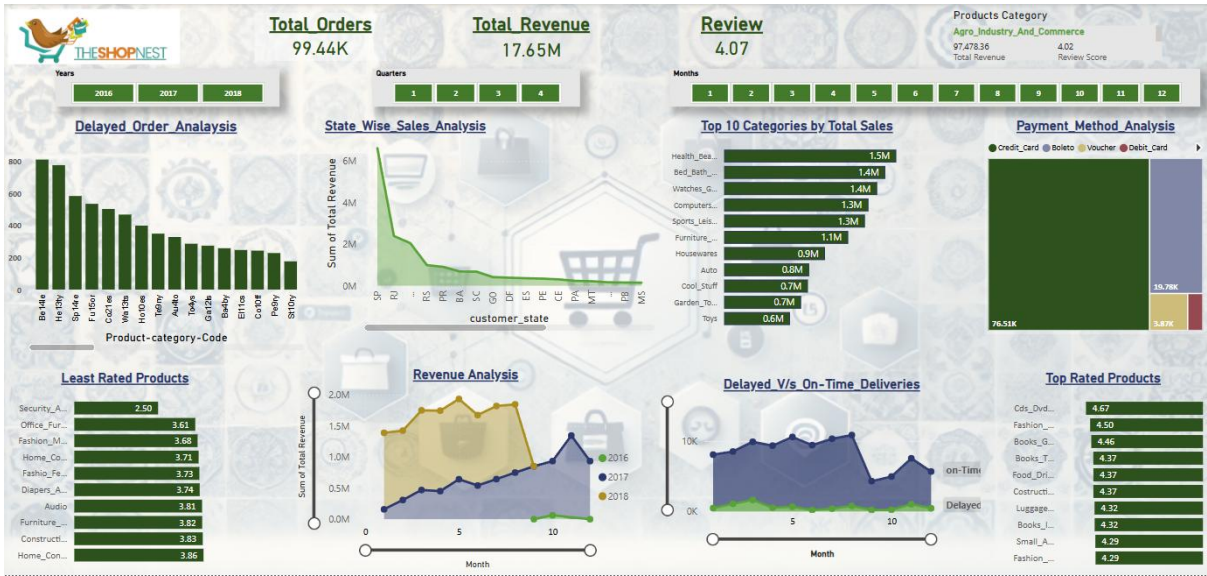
THESHOPNEST

Total_Orders
99.44K

Total_Revenue
17.65M

Review
4.07

Products Category
Agro_Industry_And_Commerce
97,478.36
Total Revenue
4.02
Review Score

Years
2016 2017 2018

Quarters
1 2 3 4

Months
1 2 3 4 5 6 7 8 9 10 11 12

Delayed_Order_Analaysis
800
600
400
200
0
Be14e He13y Sp14e Fu15or Co21es Wa13es Ho10es Te9ny Audio To4ys Ga12e Ba4by El11cs Co10ff Pe9ry St10ry
Product-category-Code

State_Wise_Sales_Analysis
Sum of Total Revenue
6M
4M
2M
0M
SP RJ ... RS PR BA SC GO DF ES PE CE PA MT ... PB MS
customer_state

Top 10 Categories by Total Sales
Health_Bea... 1.5M
Bed_Bath_... 1.4M
Watches_G... 1.4M
Computers... 1.3M
Sports_Leis... 1.3M
Furniture_... 1.1M
Housewares 0.9M
Auto 0.8M
Cool_Stuff 0.7M
Garden_To... 0.7M
Toys 0.6M

Payment_Method_Analysis
Credit_Card Boleto Voucher Debit_Card
76.51K
19.78K
3.87K

Least Rated Products
Security_A... 2.50
Office_Fur... 3.61
Fashion_M... 3.68
Home_Co... 3.71
Fashio_Fe... 3.73
Diapers_A... 3.74
Audio 3.81
Furniture_... 3.82
Constructi... 3.83
Home_Con... 3.86

Revenue Analysis
Sum of Total Revenue
2.0M
1.5M
1.0M
0.5M
0.0M
0 5 10
Month
2016
2017
2018

Delayed_V/s_On-Time_Deliveries
10K
0K
5 10
Month
on-Time
Delayed

Top Rated Products
Cds_Dvd... 4.67
Fashion_... 4.50
Books_G... 4.46
Books_T... 4.37
Food_Dri... 4.37
Costructi... 4.37
Luggage... 4.32
Books_I... 4.32
Small_A... 4.29
Fashion_... 4.29